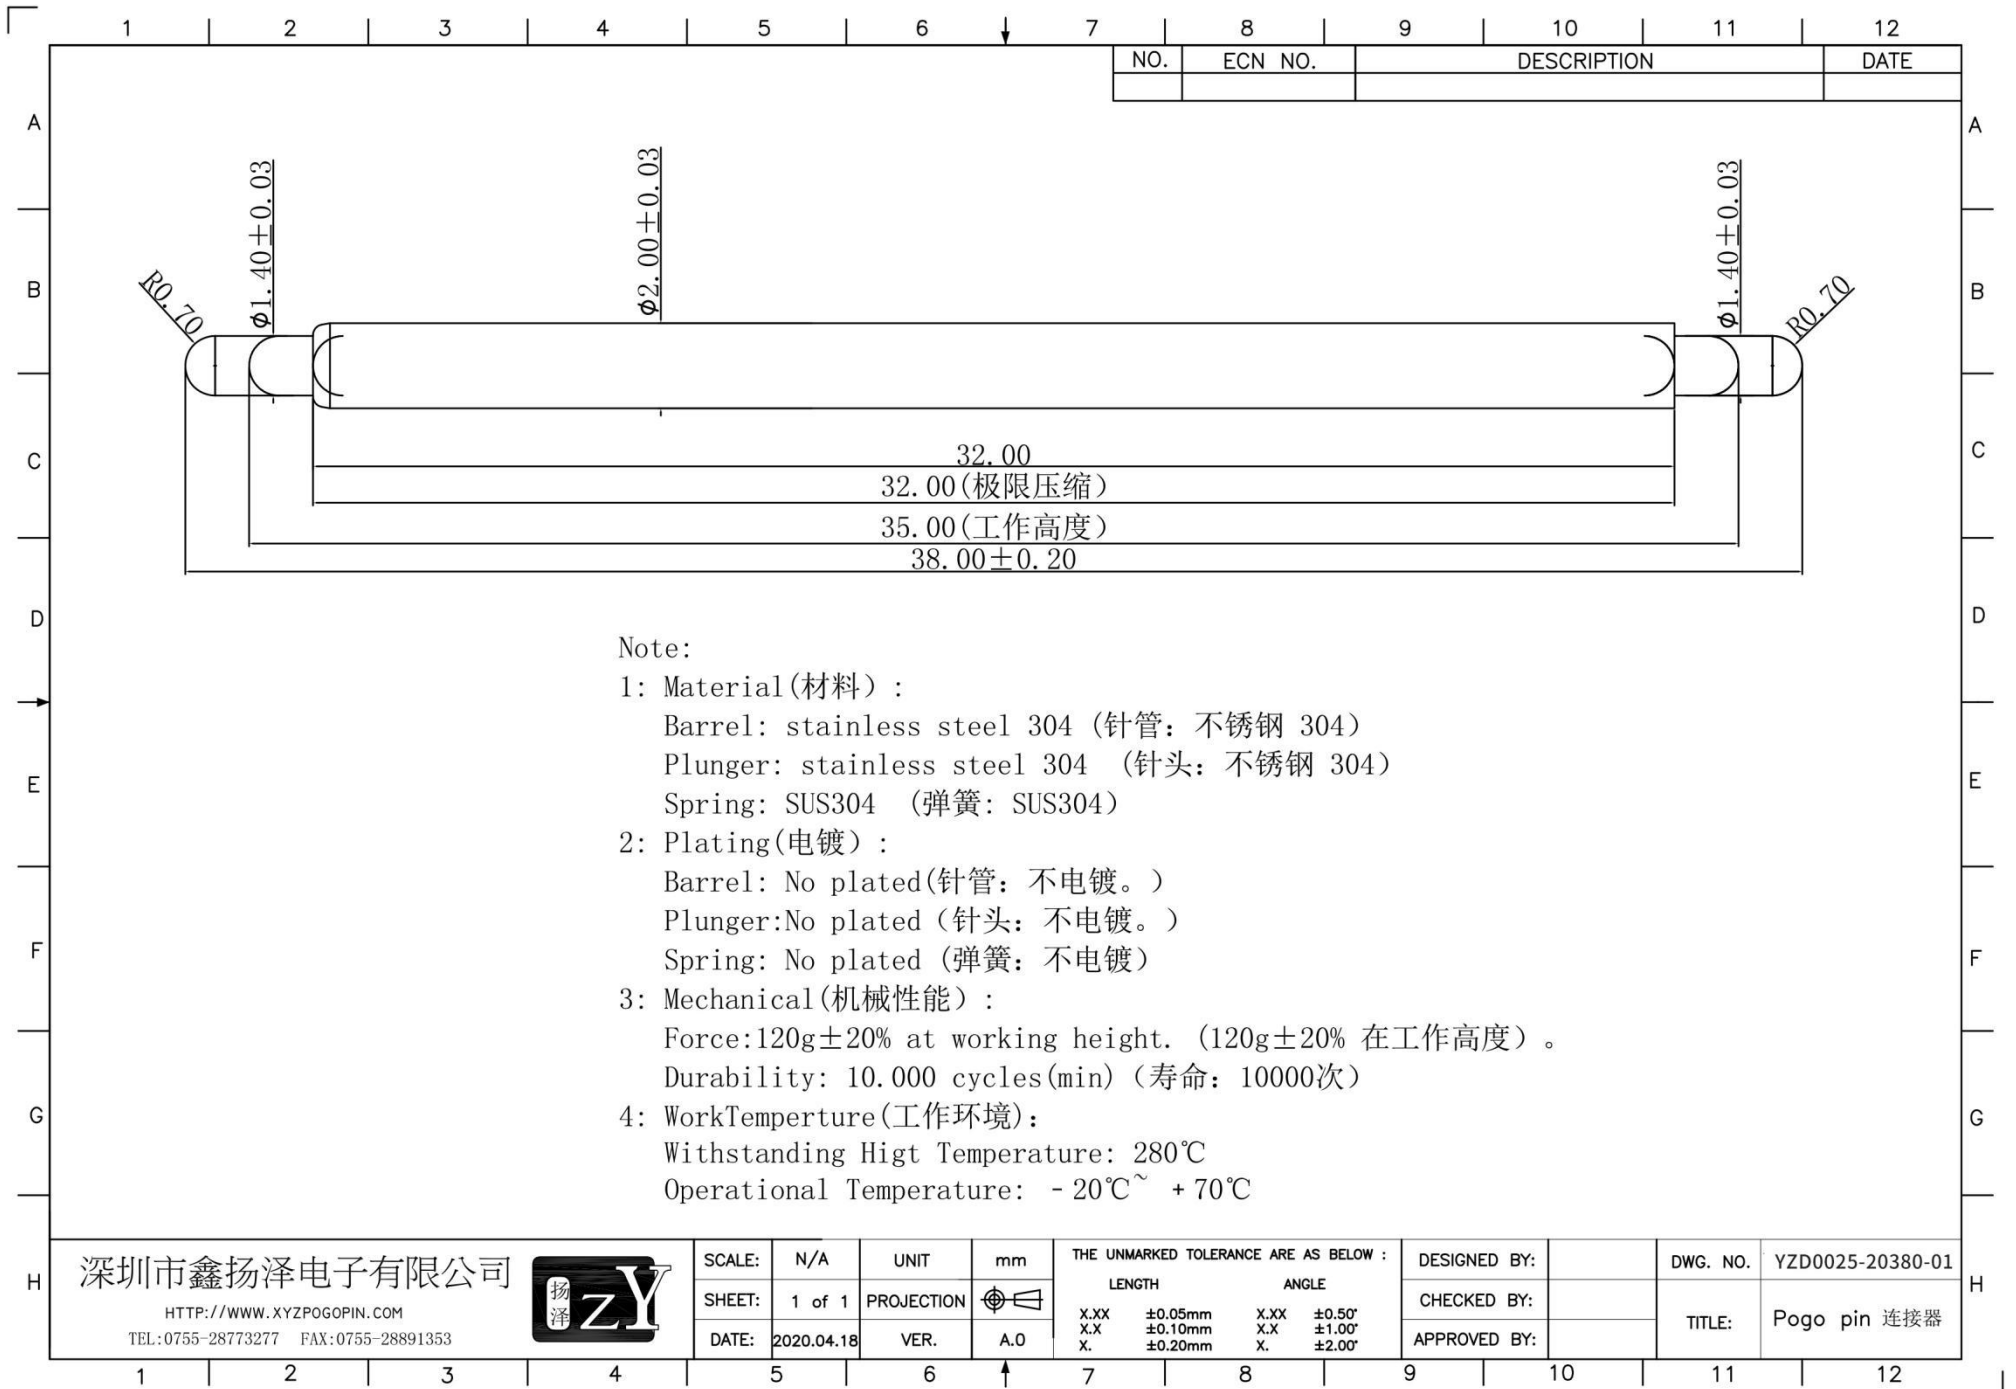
1 2 3 4 5 6 7 8 9 10 11 12

| NO. | ECN NO. | DESCRIPTION | DATE |
|---|---|---|---|
| | | | |

A B C D E F G H

R0.70
$\phi$1.40±0.03
$\phi$2.00±0.03
$\phi$1.40±0.03
R0.70

32.00
32.00(极限压缩)
35.00(工作高度)
38.00±0.20

Note:
1: Material(材料):
Barrel: stainless steel 304 (针管: 不锈钢 304)
Plunger: stainless steel 304 (针头: 不锈钢 304)
Spring: SUS304 (弹簧: SUS304)
2: Plating(电镀):
Barrel: No plated(针管: 不电镀。)
Plunger:No plated (针头: 不电镀。)
Spring: No plated (弹簧: 不电镀)
3: Mechanical(机械性能):
Force:120g±20% at working height. (120g±20% 在工作高度)。
Durability: 10.000 cycles(min) (寿命: 10000次)
4: WorkTemperture(工作环境):
Withstanding Higt Temperature: 280℃
Operational Temperature: -20℃~ +70℃

深圳市鑫扬泽电子有限公司
HTTP://WWW.XYZPOGOPIN.COM
TEL:0755-28773277 FAX:0755-28891353
扬泽 ZY

| SCALE: | N/A | UNIT | mm |
|---|---|---|---|
| SHEET: | 1 of 1 | PROJECTION | |
| DATE: | 2020.04.18 | VER. | A.0 |

THE UNMARKED TOLERANCE ARE AS BELOW :
| LENGTH | | ANGLE | |
|---|---|---|---|
| X.XX | ±0.05mm | X.XX | ±0.50° |
| X.X | ±0.10mm | X.X | ±1.00° |
| X. | ±0.20mm | X. | ±2.00° |

DESIGNED BY:
CHECKED BY:
APPROVED BY:

DWG. NO. YZD0025-20380-01
TITLE: Pogo pin 连接器

1 2 3 4 5 6 7 8 9 10 11 12